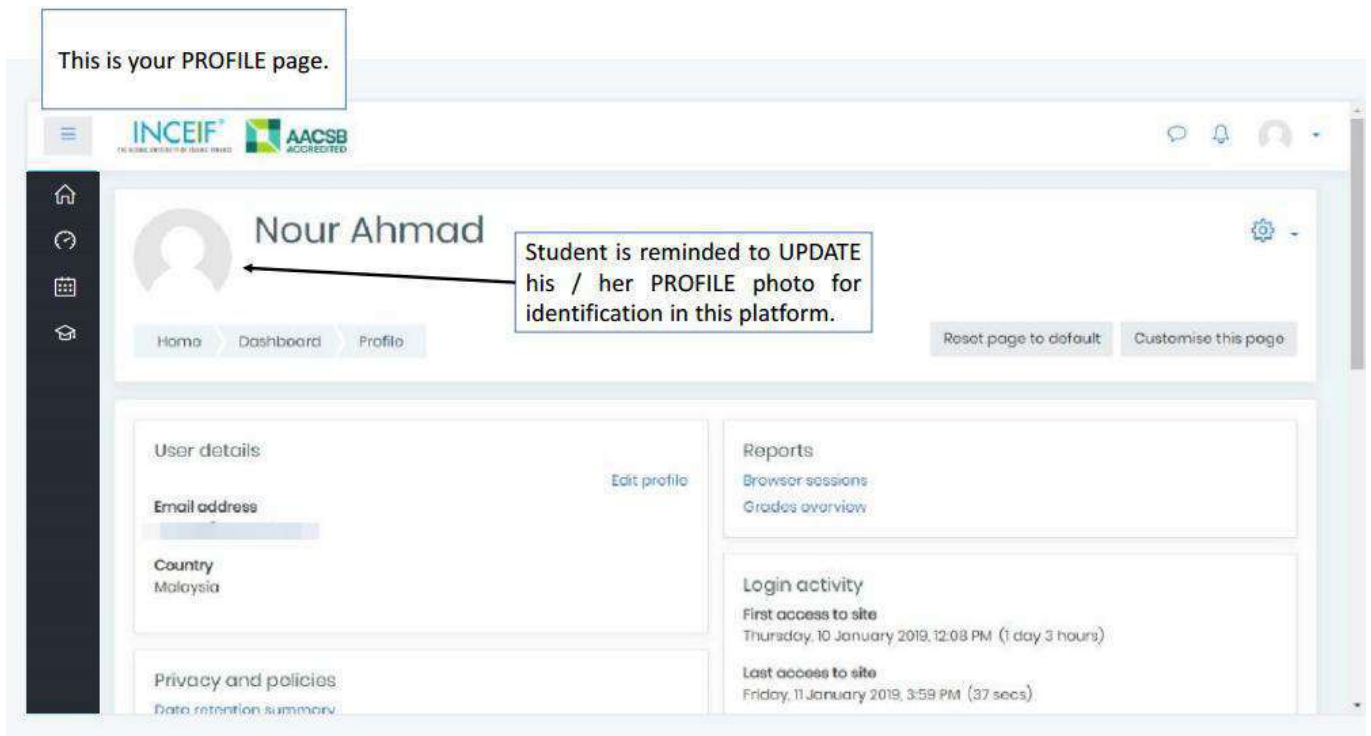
This is your PROFILE page.

INCEIF THE GLOBAL UNIVERSITY OF ISLAMIC FINANCE AACSB ACCREDITED

Nour Ahmad

Student is reminded to UPDATE his / her PROFILE photo for identification in this platform.

Home Dashboard Profile

Reset page to default Customise this page

User details

Edit profile

Email address

Country
Malaysia

Privacy and policies
Data retention summary

Reports
Browser sessions
Grades overview

Login activity
First access to site
Thursday, 10 January 2019, 12:08 PM (1 day 3 hours)

Last access to site
Friday, 11 January 2019, 3:59 PM (37 secs)